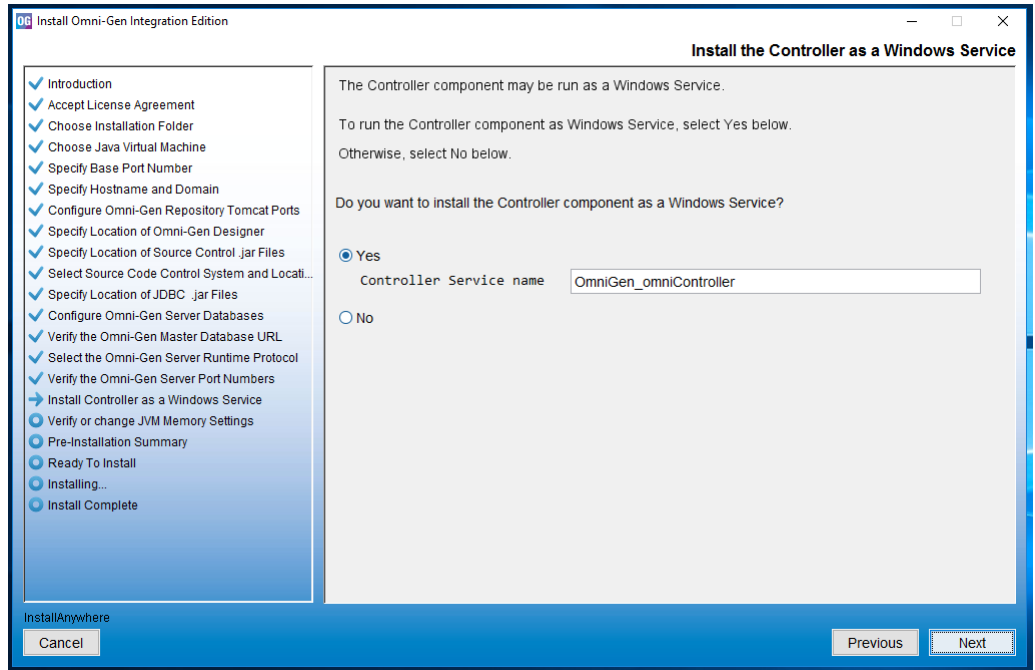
OG Install Omni-Gen Integration Edition

Install the Controller as a Windows Service

Introduction
Accept License Agreement
Choose Installation Folder
Choose Java Virtual Machine
Specify Base Port Number
Specify Hostname and Domain
Configure Omni-Gen Repository Tomcat Ports
Specify Location of Omni-Gen Designer
Specify Location of Source Control .jar Files
Select Source Code Control System and Locati...
Specify Location of JDBC .jar Files
Configure Omni-Gen Server Databases
Verify the Omni-Gen Master Database URL
Select the Omni-Gen Server Runtime Protocol
Verify the Omni-Gen Server Port Numbers
Install Controller as a Windows Service
Verify or change JVM Memory Settings
Pre-Installation Summary
Ready To Install
Installing...
Install Complete

The Controller component may be run as a Windows Service.

To run the Controller component as Windows Service, select Yes below.

Otherwise, select No below.

Do you want to install the Controller component as a Windows Service?

Yes

Controller Service name OmniGen_omniController

No

InstallAnywhere

Cancel

Previous

Next